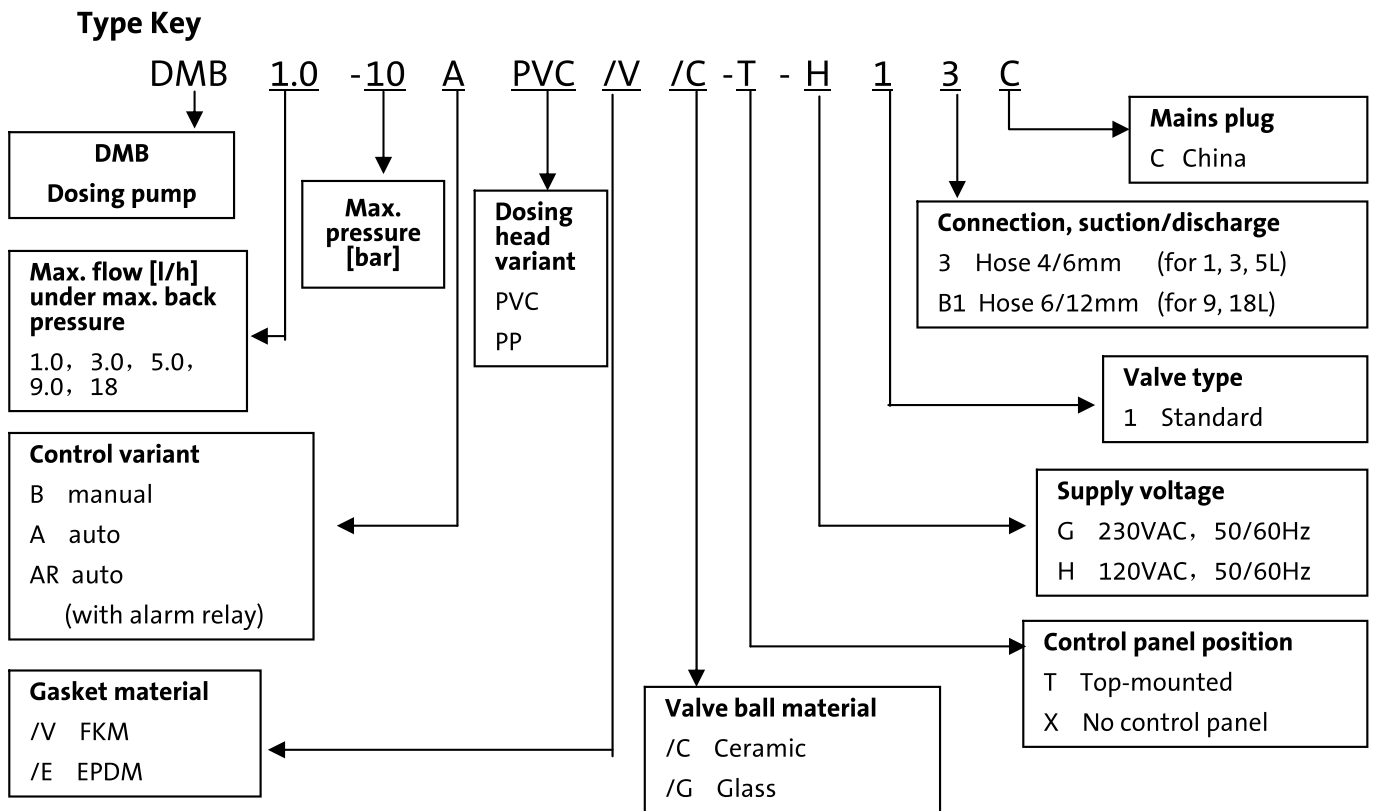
Type Key

DMB 1.0 -10 A PVC /V /C -T - H 1 3 C

DMB
Dosing pump

Max. pressure [bar]

Dosing head variant
PVC
PP

Mains plug
C China

Connection, suction/discharge
3 Hose 4/6mm (for 1, 3, 5L)
B1 Hose 6/12mm (for 9, 18L)

Max. flow [l/h] under max. back pressure
1.0, 3.0, 5.0, 9.0, 18

Valve type
1 Standard

Control variant
B manual
A auto
AR auto
(with alarm relay)

Supply voltage
G 230VAC, 50/60Hz
H 120VAC, 50/60Hz

Control panel position
T Top-mounted
X No control panel

Gasket material
/V FKM
/E EPDM

Valve ball material
/C Ceramic
/G Glass